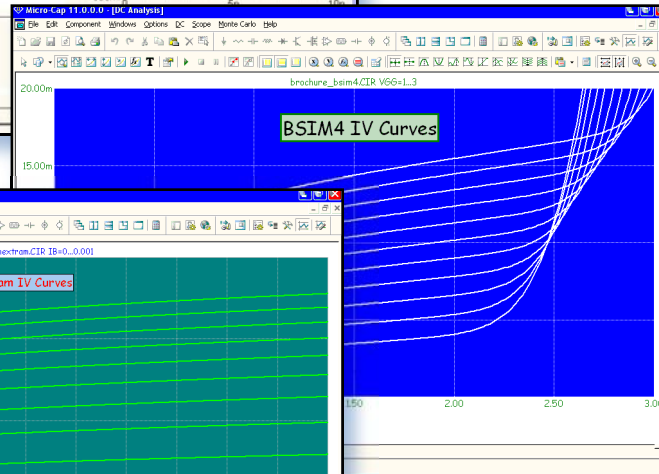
Micro-Cap 11.0.0.0 - [DC Analysis]
File Edit Component Windows Options DC Scope Monte Carlo Help

brochure_bsim4.CIR VGG=1...3
20.00m
BSIM4 IV Curves
15.00m
1.50
2.00
2.50
3.00

mextram.CIR IB=0...0.001
am IV Curves